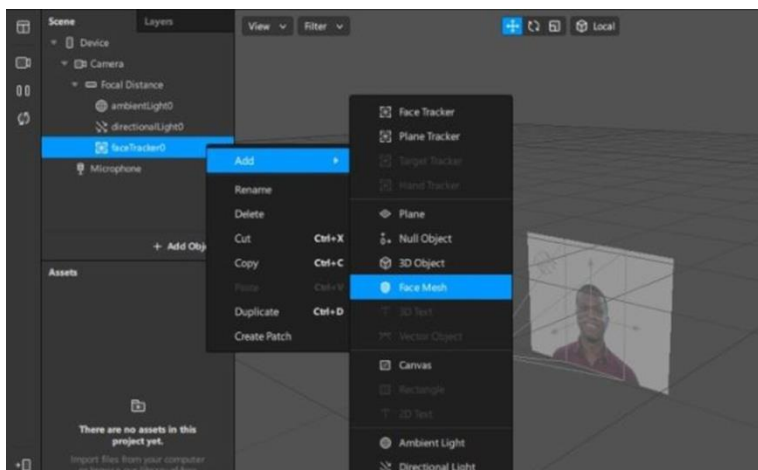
Scene
Layers
Device
Camera
Focal Distance
ambientLight0
directionalLight0
faceTracker0
Microphone
+ Add Obj
Assets
There are no assets in this project yet.
Import files from your computer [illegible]

View
Filter
Local

Add
Rename
Delete
Cut Ctrl+X
Copy Ctrl+C
Paste Ctrl+V
Duplicate Ctrl+D
Create Patch

Face Tracker
Plane Tracker
Target Tracker
Hand Tracker
Plane
Null Object
3D Object
Face Mesh
3D Text
Vector Object
Canvas
Rectangle
2D Text
Ambient Light
Directional Light